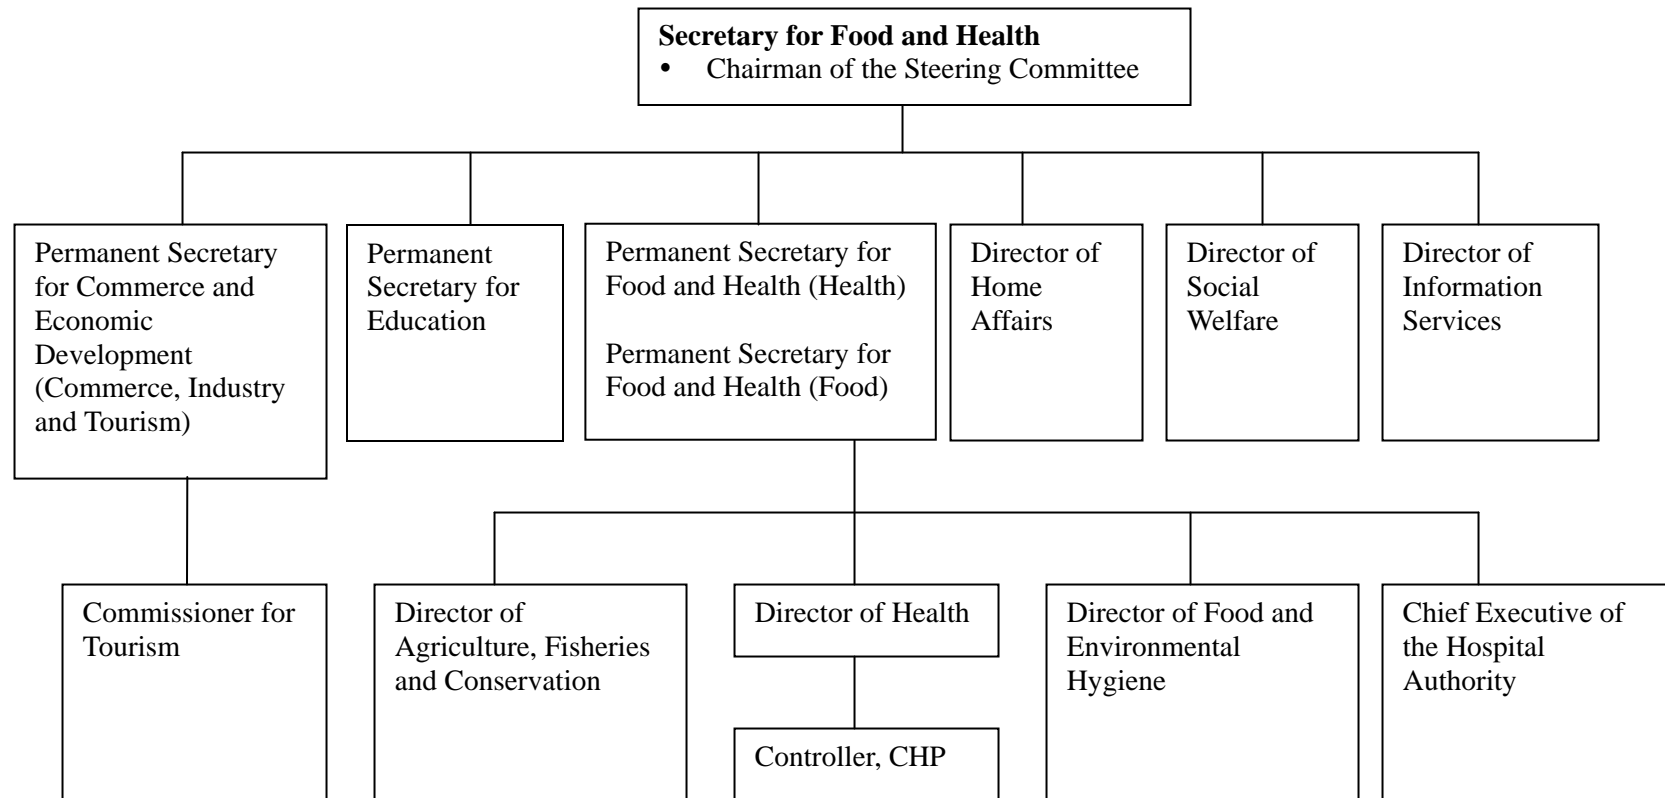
**Secretary for Food and Health**
• Chairman of the Steering Committee

Permanent Secretary for Commerce and Economic Development (Commerce, Industry and Tourism)

Permanent Secretary for Education

Permanent Secretary for Food and Health (Health)

Permanent Secretary for Food and Health (Food)

Director of Home Affairs

Director of Social Welfare

Director of Information Services

Commissioner for Tourism

Director of Agriculture, Fisheries and Conservation

Director of Health

Controller, CHP

Director of Food and Environmental Hygiene

Chief Executive of the Hospital Authority